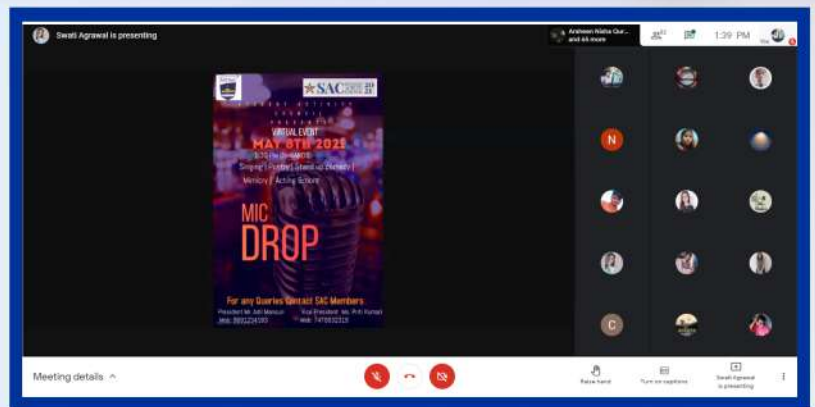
Swati Agrawal is presenting

Arsheen Nisha Qur... and 45 more

1:39 PM

You

★SAC

STUDENT ACTIVITY COUNCIL PRESENTS

VIRTUAL EVENT

MAY 8TH 2021

3:30 PM ONWARDS

Singing | Poetry | Stand up Comedy | Mimicry | Acting Scene

MIC DROP

For any Queries Contact SAC Members

President Mr. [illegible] Mansuri
Mob: 9691216180

Vice President Ms. Priti Kumari
Mob: 7479832319

N

C

Meeting details ^

Raise hand

Turn on captions

Swati Agrawal is presenting